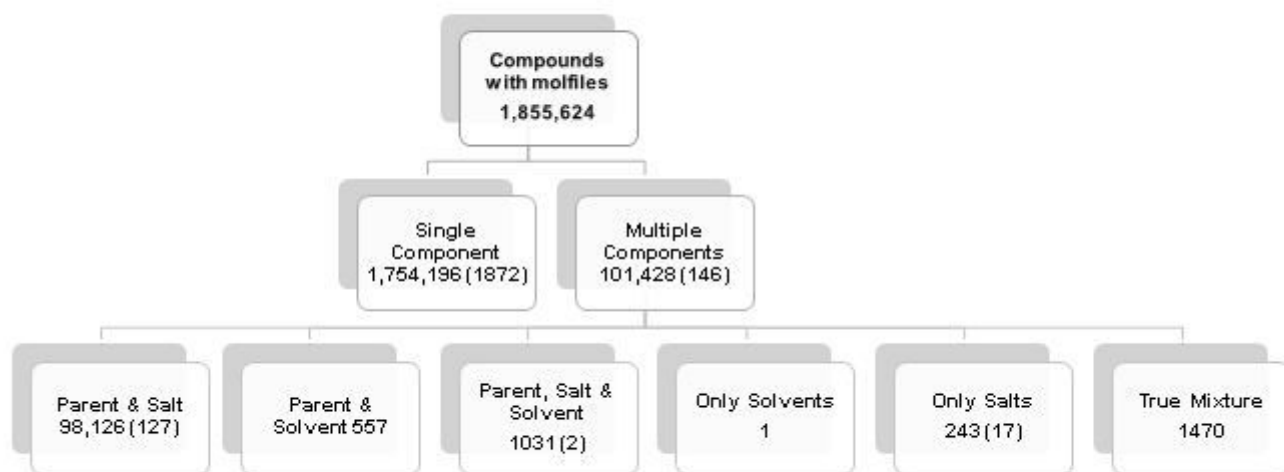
Compounds with molfiles
1,855,624

Single Component
1,754,196 (1872)

Multiple Components
101,428 (146)

Parent & Salt
98,126 (127)

Parent & Solvent 557

Parent, Salt & Solvent
1031 (2)

Only Solvents
1

Only Salts
243 (17)

True Mixture
1470